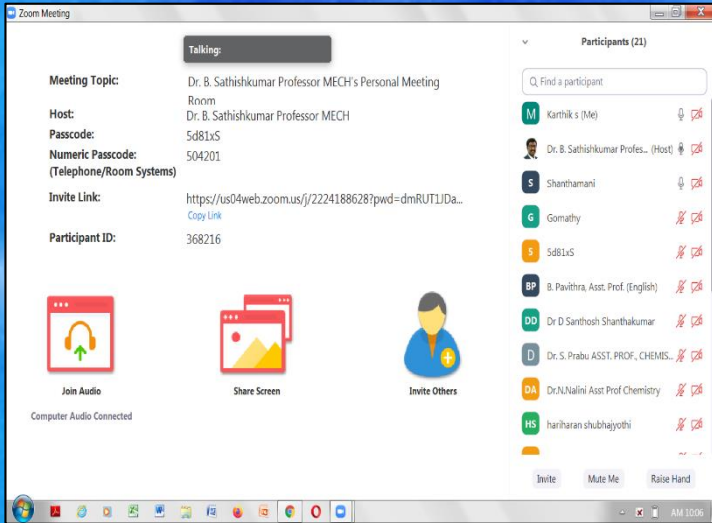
Zoom Meeting

Talking:

Meeting Topic: Dr. B. Sathishkumar Professor MECH's Personal Meeting Room

Host: Dr. B. Sathishkumar Professor MECH

Passcode: 5d81xS

Numeric Passcode: (Telephone/Room Systems) 504201

Invite Link: https://us04web.zoom.us/j/2224188628?pwd=dmRUT1JDa...

Copy Link

Participant ID: 368216

Join Audio

Computer Audio Connected

Share Screen

Invite Others

Participants (21)

Find a participant

M Karthik s (Me)

Dr. B. Sathishkumar Profes... (Host)

S Shanthamani

G Gomathy

S 5d81xS

BP B. Pavithra, Asst. Prof. (English)

DD Dr D Santhosh Shanthakumar

D Dr. S. Prabu ASST. PROF., CHEMIS...

DA Dr.N.Nalini Asst Prof Chemistry

HS hariharan shubhajyothi

Invite

Mute Me

Raise Hand

AM 10:06